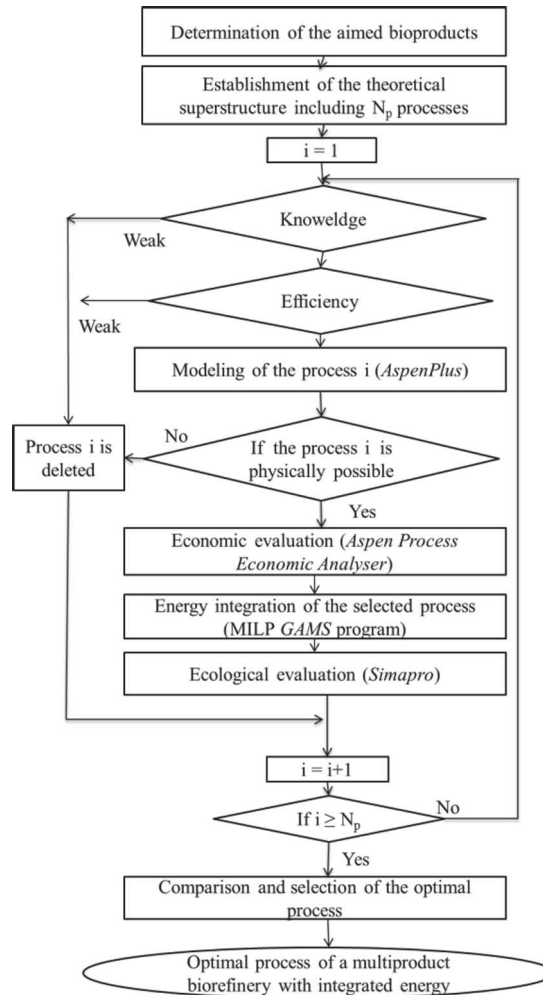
Determination of the aimed bioproducts

Establishment of the theoretical superstructure including $N_p$ processes

i = 1

Knoweldge

Weak

Efficiency

Weak

Modeling of the process i (*AspenPlus*)

No

Process i is deleted

If the process i is physically possible

Yes

Economic evaluation (*Aspen Process Economic Analyser*)

Energy integration of the selected process (MILP *GAMS* program)

Ecological evaluation (*Simapro*)

i = i+1

If $i \geq N_p$

No

Yes

Comparison and selection of the optimal process

Optimal process of a multiproduct biorefinery with integrated energy